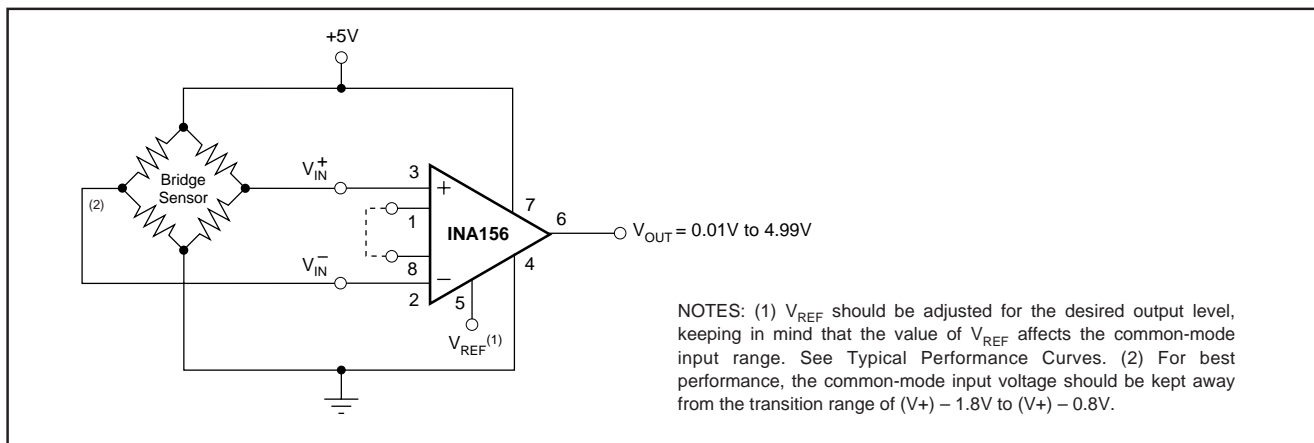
+5V

Bridge Sensor

(2)

$V_{IN}^{+}$

$V_{IN}^{-}$

3

1

8

2

+

−

INA156

7

6

4

5

$V_{REF}^{(1)}$

$V_{OUT}$ = 0.01V to 4.99V

NOTES: (1) $V_{REF}$ should be adjusted for the desired output level, keeping in mind that the value of $V_{REF}$ affects the common-mode input range. See Typical Performance Curves. (2) For best performance, the common-mode input voltage should be kept away from the transition range of (V+) – 1.8V to (V+) – 0.8V.